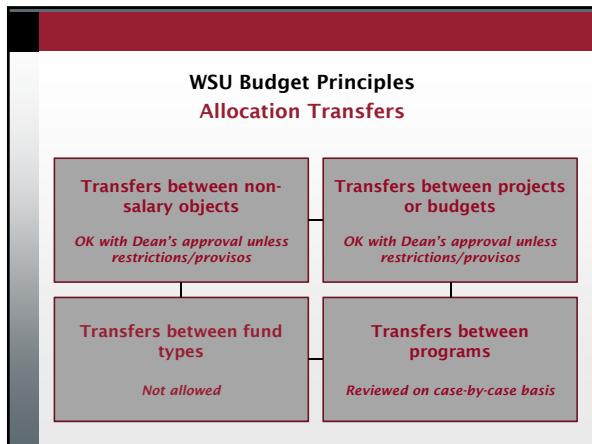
WSU Budget Principles
Allocation Transfers

Transfers between non-salary objects

OK with Dean's approval unless restrictions/provisos

Transfers between projects or budgets

OK with Dean's approval unless restrictions/provisos

Transfers between fund types

Not allowed

Transfers between programs

Reviewed on case-by-case basis